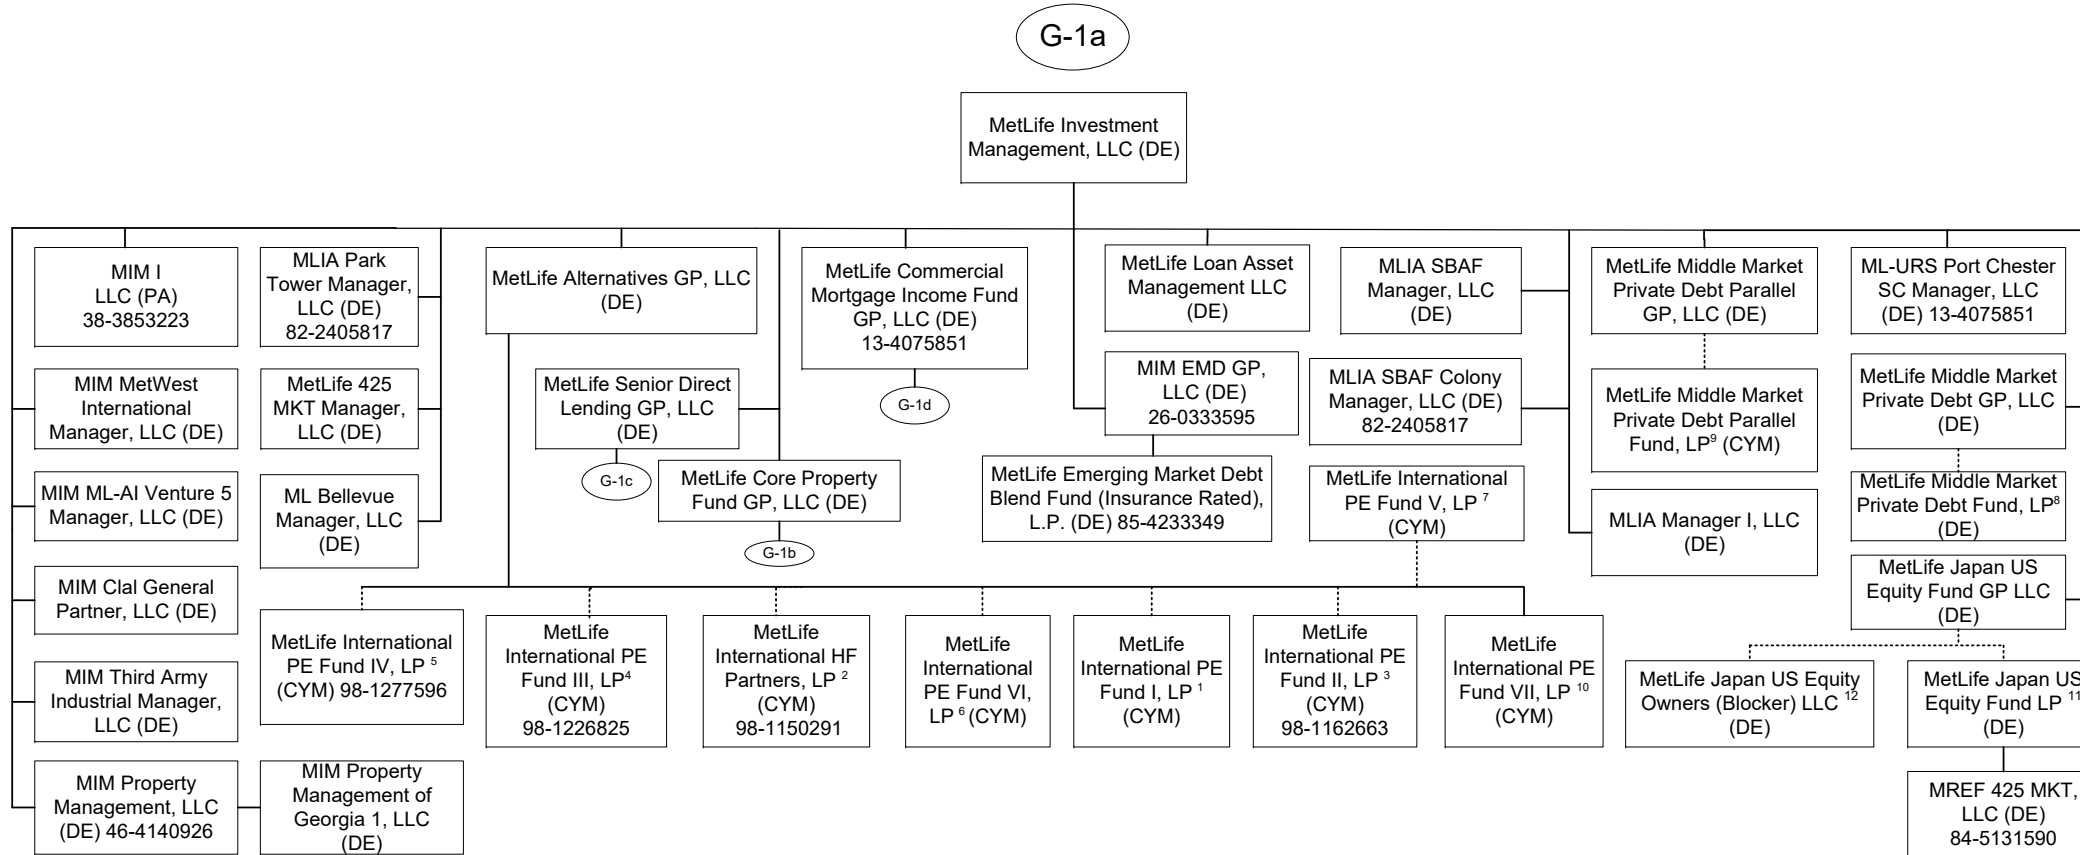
G-1a

MetLife Investment Management, LLC (DE)

MIM I LLC (PA) 38-3853223

MLIA Park Tower Manager, LLC (DE) 82-2405817

MetLife Alternatives GP, LLC (DE)

MetLife Commercial Mortgage Income Fund GP, LLC (DE) 13-4075851

MetLife Loan Asset Management LLC (DE)

MLIA SBAF Manager, LLC (DE)

MetLife Middle Market Private Debt Parallel GP, LLC (DE)

ML-URS Port Chester SC Manager, LLC (DE) 13-4075851

MIM MetWest International Manager, LLC (DE)

MetLife 425 MKT Manager, LLC (DE)

MetLife Senior Direct Lending GP, LLC (DE)

G-1d

MIM EMD GP, LLC (DE) 26-0333595

MLIA SBAF Colony Manager, LLC (DE) 82-2405817

MetLife Middle Market Private Debt Parallel Fund, LP$^9$ (CYM)

MetLife Middle Market Private Debt GP, LLC (DE)

MIM ML-AI Venture 5 Manager, LLC (DE)

ML Bellevue Manager, LLC (DE)

G-1c

MetLife Core Property Fund GP, LLC (DE)

MetLife Emerging Market Debt Blend Fund (Insurance Rated), L.P. (DE) 85-4233349

MetLife International PE Fund V, LP $^7$ (CYM)

MLIA Manager I, LLC (DE)

MetLife Middle Market Private Debt Fund, LP$^8$ (DE)

G-1b

MIM Clal General Partner, LLC (DE)

MetLife Japan US Equity Fund GP LLC (DE)

MetLife International PE Fund IV, LP $^5$ (CYM) 98-1277596

MetLife International PE Fund III, LP$^4$ (CYM) 98-1226825

MetLife International HF Partners, LP $^2$ (CYM) 98-1150291

MetLife International PE Fund VI, LP $^6$ (CYM)

MetLife International PE Fund I, LP $^1$ (CYM)

MetLife International PE Fund II, LP $^3$ (CYM) 98-1162663

MetLife International PE Fund VII, LP $^{10}$ (CYM)

MIM Third Army Industrial Manager, LLC (DE)

MetLife Japan US Equity Owners (Blocker) LLC $^{12}$ (DE)

MetLife Japan US Equity Fund LP $^{11}$ (DE)

MIM Property Management, LLC (DE) 46-4140926

MIM Property Management of Georgia 1, LLC (DE)

MREF 425 MKT, LLC (DE) 84-5131590